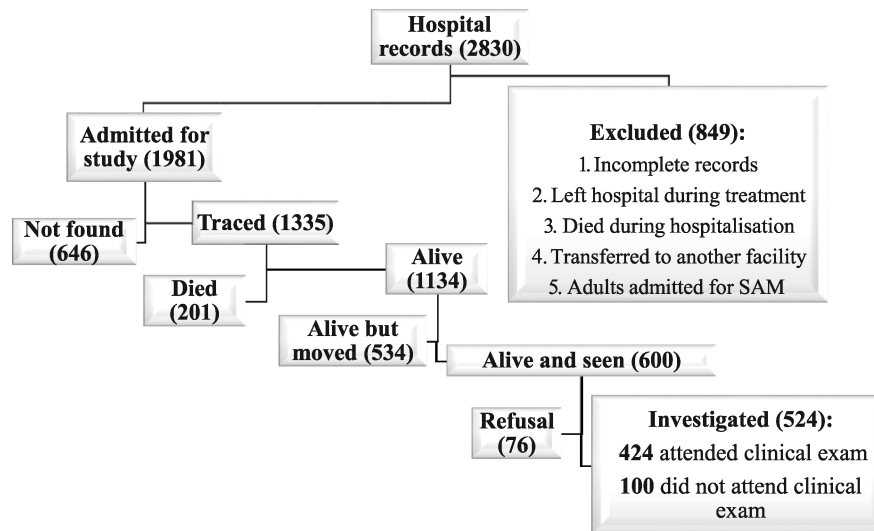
Hospital records (2830)

Admitted for study (1981)

Excluded (849):
1. Incomplete records
2. Left hospital during treatment
3. Died during hospitalisation
4. Transferred to another facility
5. Adults admitted for SAM

Not found (646)

Traced (1335)

Died (201)

Alive (1134)

Alive but moved (534)

Alive and seen (600)

Refusal (76)

Investigated (524):
**424** attended clinical exam
**100** did not attend clinical exam